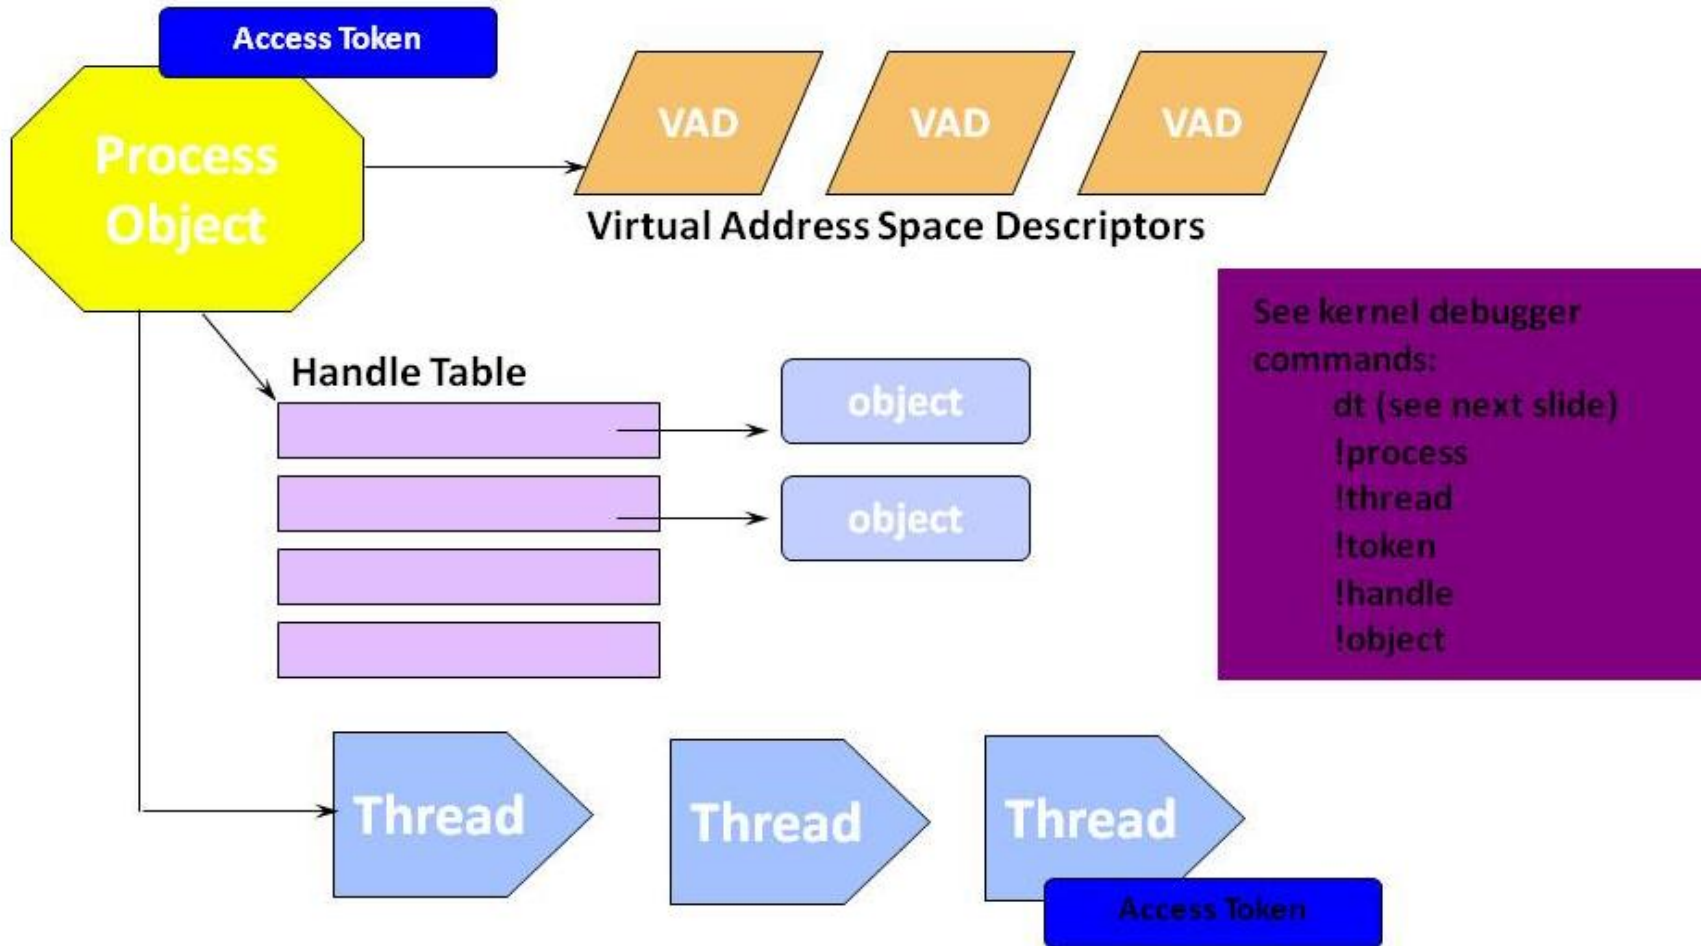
Access Token

Process Object

VAD VAD VAD

Virtual Address Space Descriptors

Handle Table

object

object

See kernel debugger commands:
dt (see next slide)
!process
!thread
!token
!handle
!object

Thread Thread Thread

Access Token